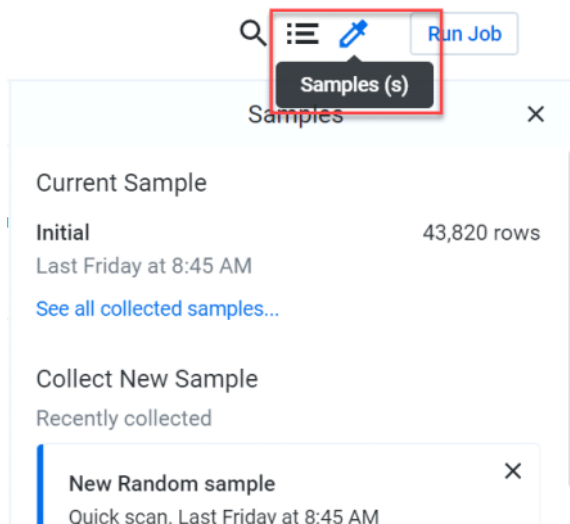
Run Job

Samples (s)

Samples ×

Current Sample

Initial 43,820 rows

Last Friday at 8:45 AM

See all collected samples...

Collect New Sample

Recently collected

New Random sample ×

Quick scan, Last Friday at 8:45 AM